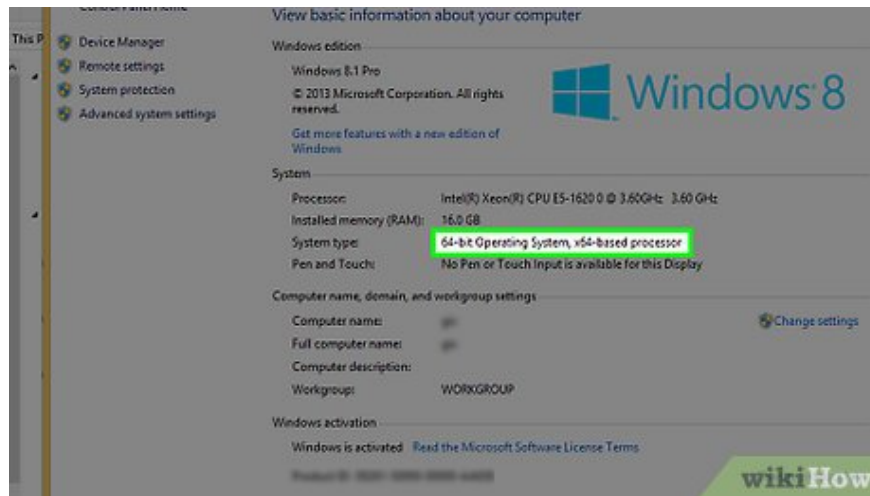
Control Panel Home

This P

Device Manager
Remote settings
System protection
Advanced system settings

View basic information about your computer

Windows edition

Windows 8.1 Pro

© 2013 Microsoft Corporation. All rights reserved.

Get more features with a new edition of Windows

Windows 8

System

Processor: Intel(R) Xeon(R) CPU E5-1620 0 @ 3.60GHz 3.60 GHz
Installed memory (RAM): 16.0 GB
System type: 64-bit Operating System, x64-based processor
Pen and Touch: No Pen or Touch Input is available for this Display

Computer name, domain, and workgroup settings

Computer name: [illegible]
Full computer name: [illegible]
Computer description:
Workgroup: WORKGROUP

Change settings

Windows activation

Windows is activated Read the Microsoft Software License Terms

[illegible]

wikiHow